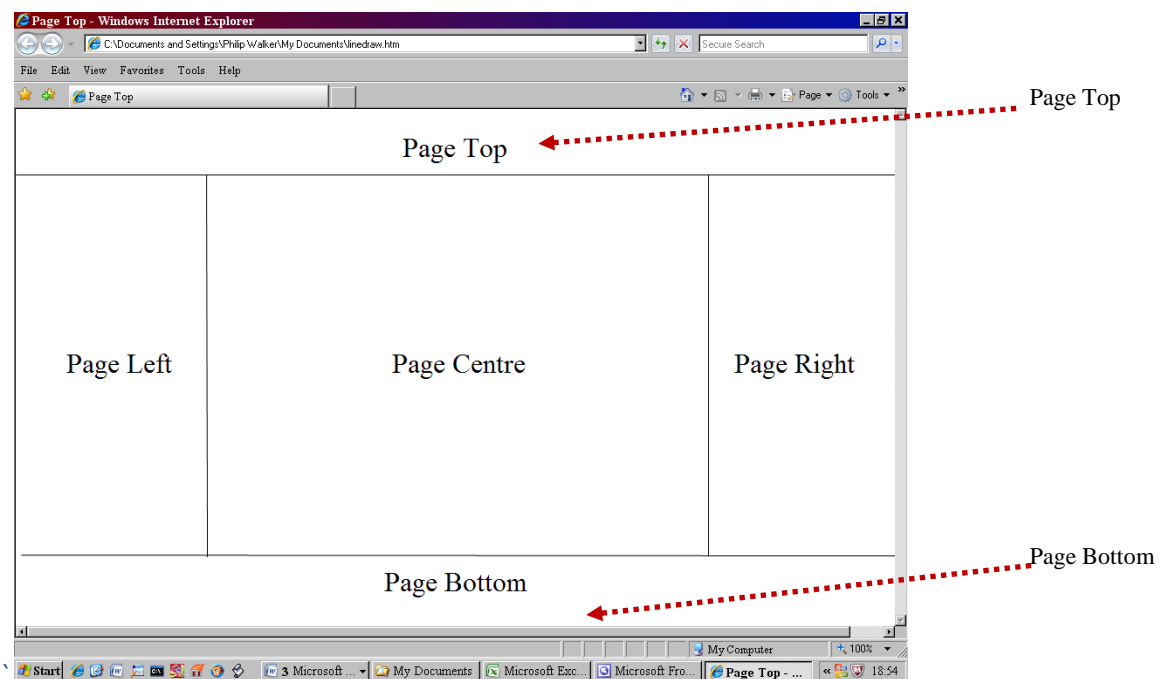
Page Top - Windows Internet Explorer

C:\Documents and Settings\Philip Walker\My Documents\linedraw.htm

Secure Search

File Edit View Favorites Tools Help

Page Top

Page ▾ Tools ▾

Page Top

Page Top

Page Left

Page Centre

Page Right

Page Bottom

Page Bottom

My Computer

100%

Start

3 Microsoft ...

My Documents

Microsoft Exc...

Microsoft Fro...

Page Top - ...

18:54